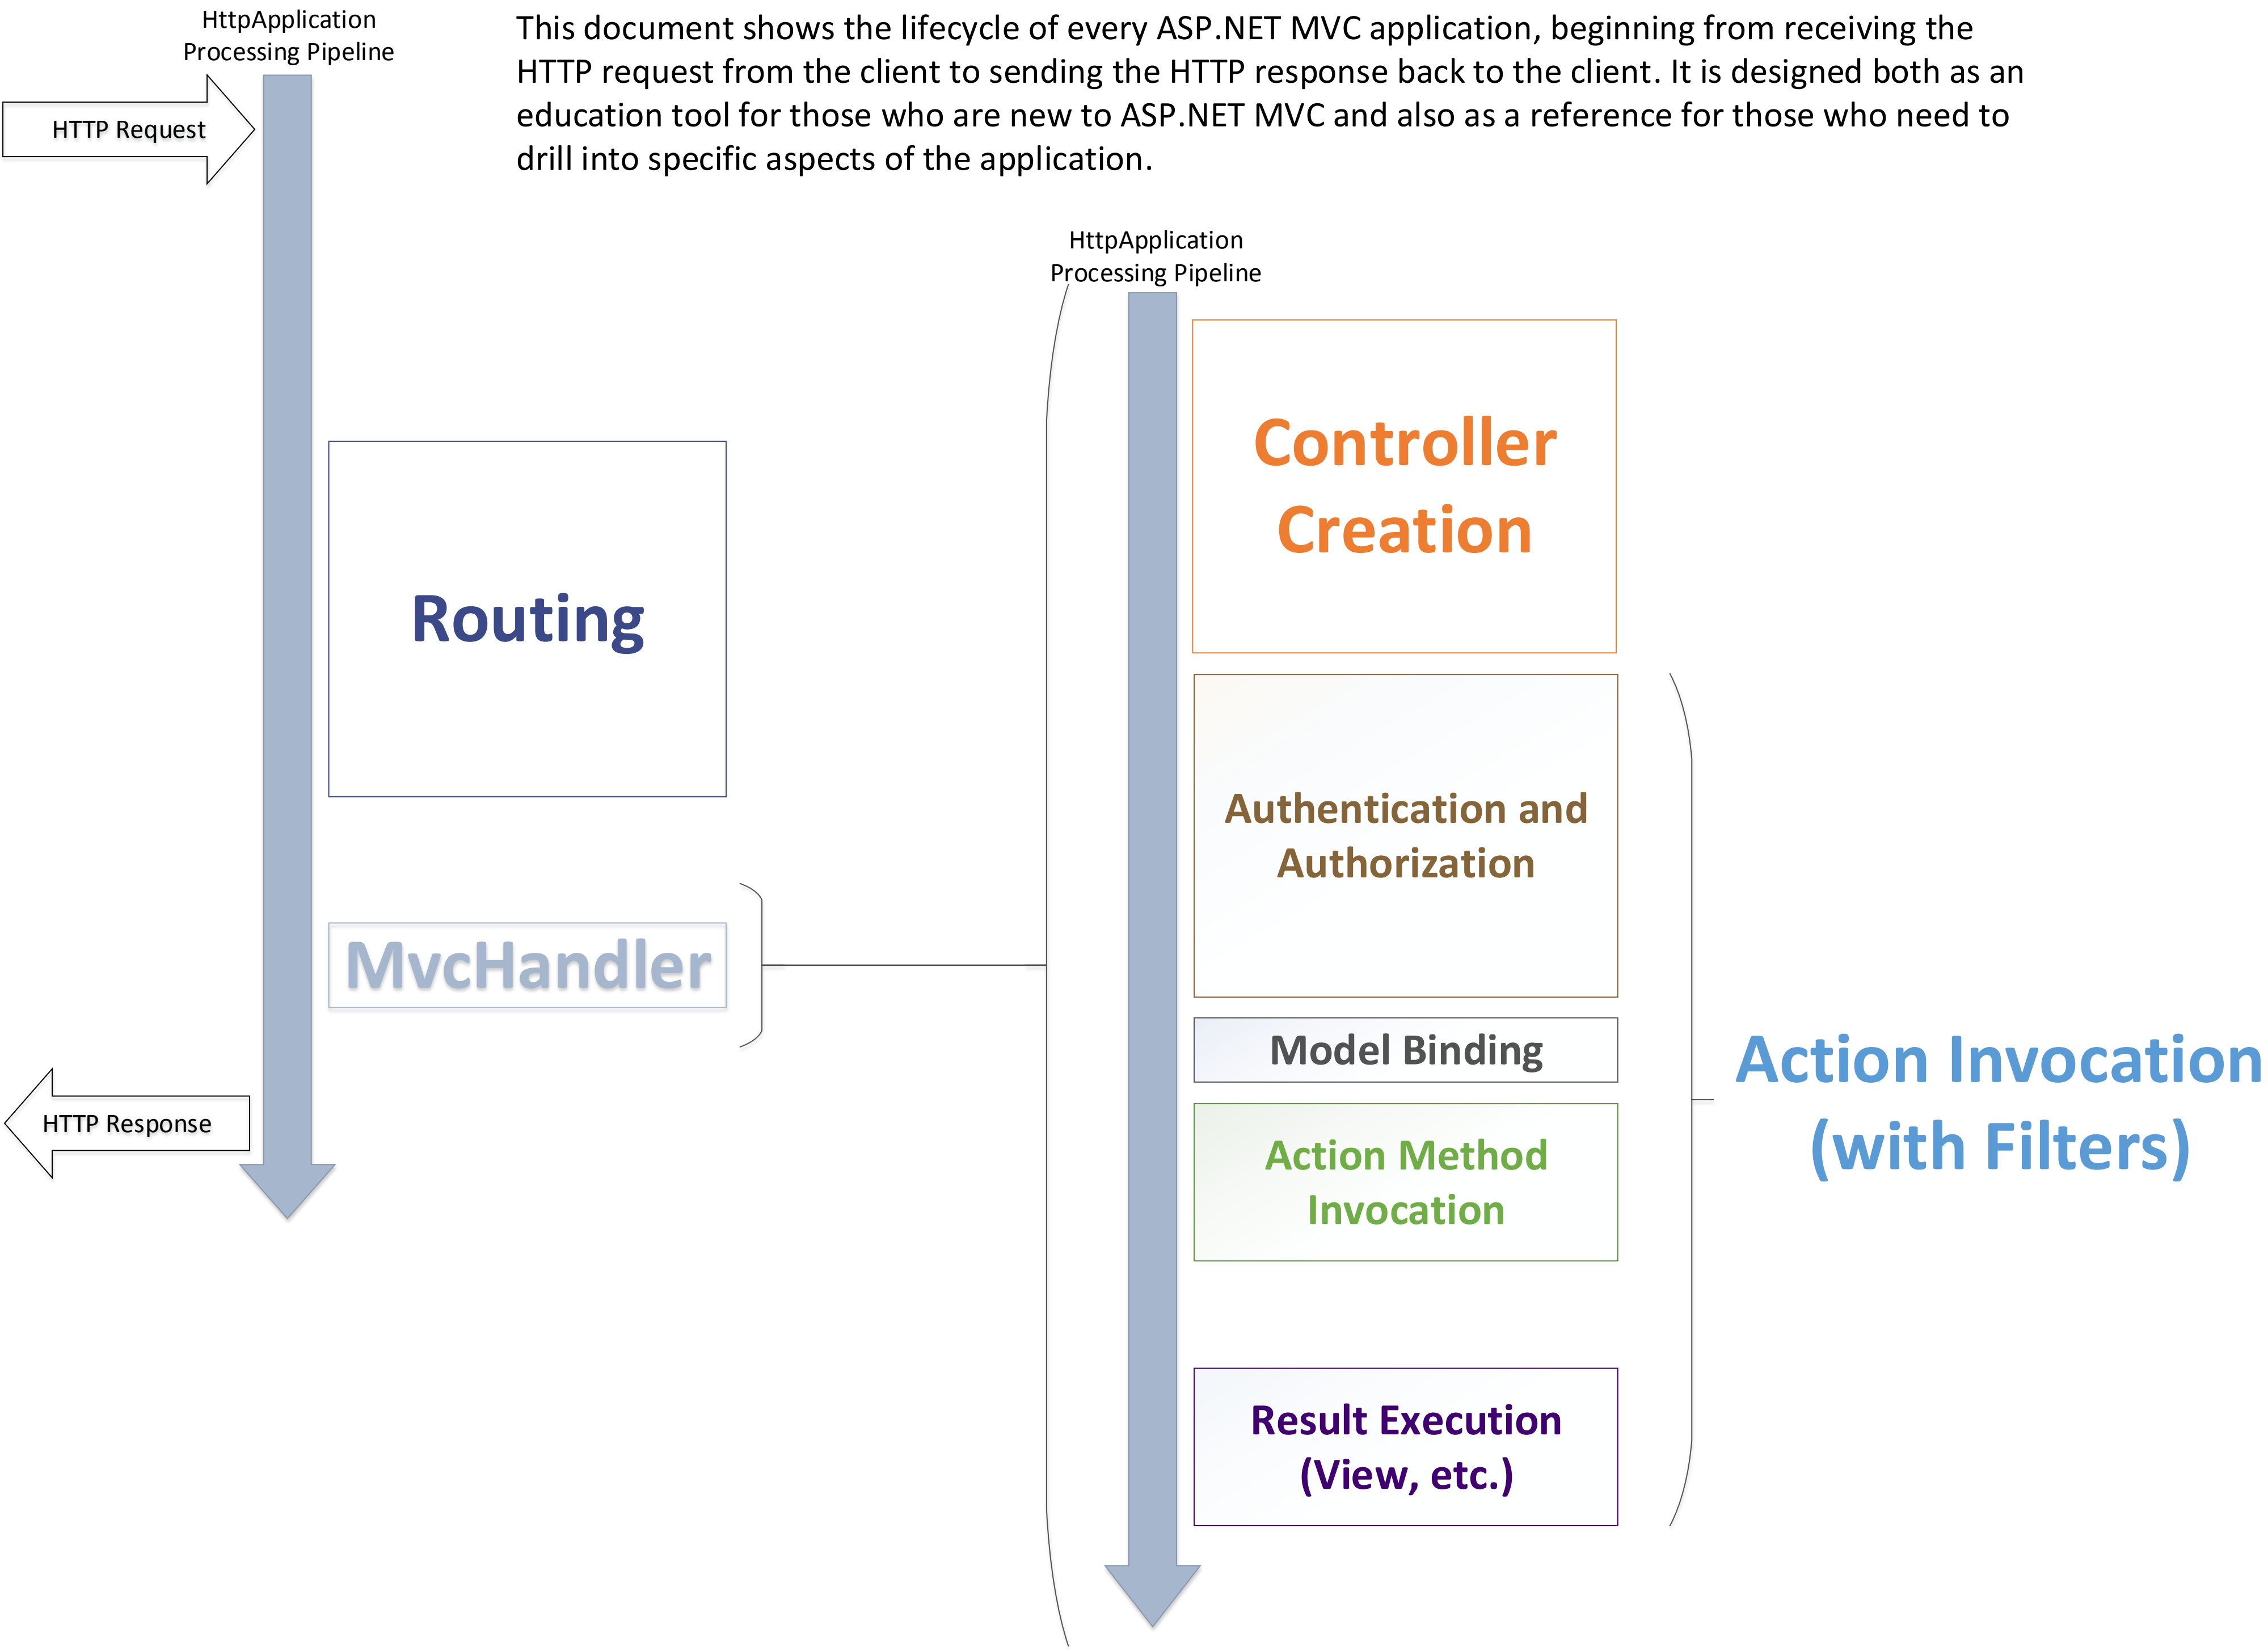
HttpApplication Processing Pipeline

This document shows the lifecycle of every ASP.NET MVC application, beginning from receiving the HTTP request from the client to sending the HTTP response back to the client. It is designed both as an education tool for those who are new to ASP.NET MVC and also as a reference for those who need to drill into specific aspects of the application.

HTTP Request

Routing

MvcHandler

HTTP Response

HttpApplication Processing Pipeline

Controller Creation

Authentication and Authorization

Model Binding

Action Method Invocation

Result Execution (View, etc.)

Action Invocation (with Filters)